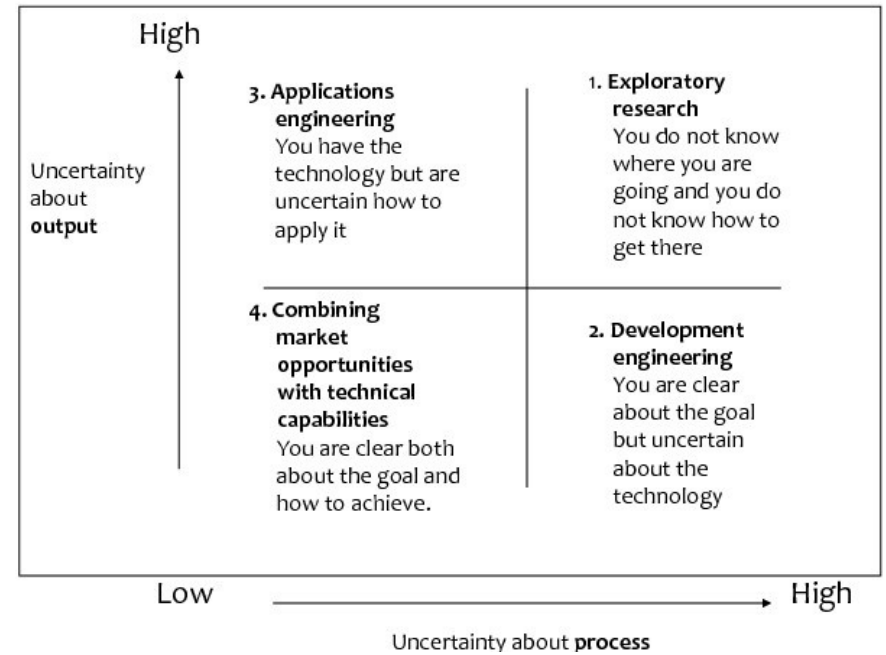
High

Uncertainty about **output**

**3. Applications engineering**
You have the technology but are uncertain how to apply it

**1. Exploratory research**
You do not know where you are going and you do not know how to get there

**4. Combining market opportunities with technical capabilities**
You are clear both about the goal and how to achieve.

**2. Development engineering**
You are clear about the goal but uncertain about the technology

Low

High

Uncertainty about **process**